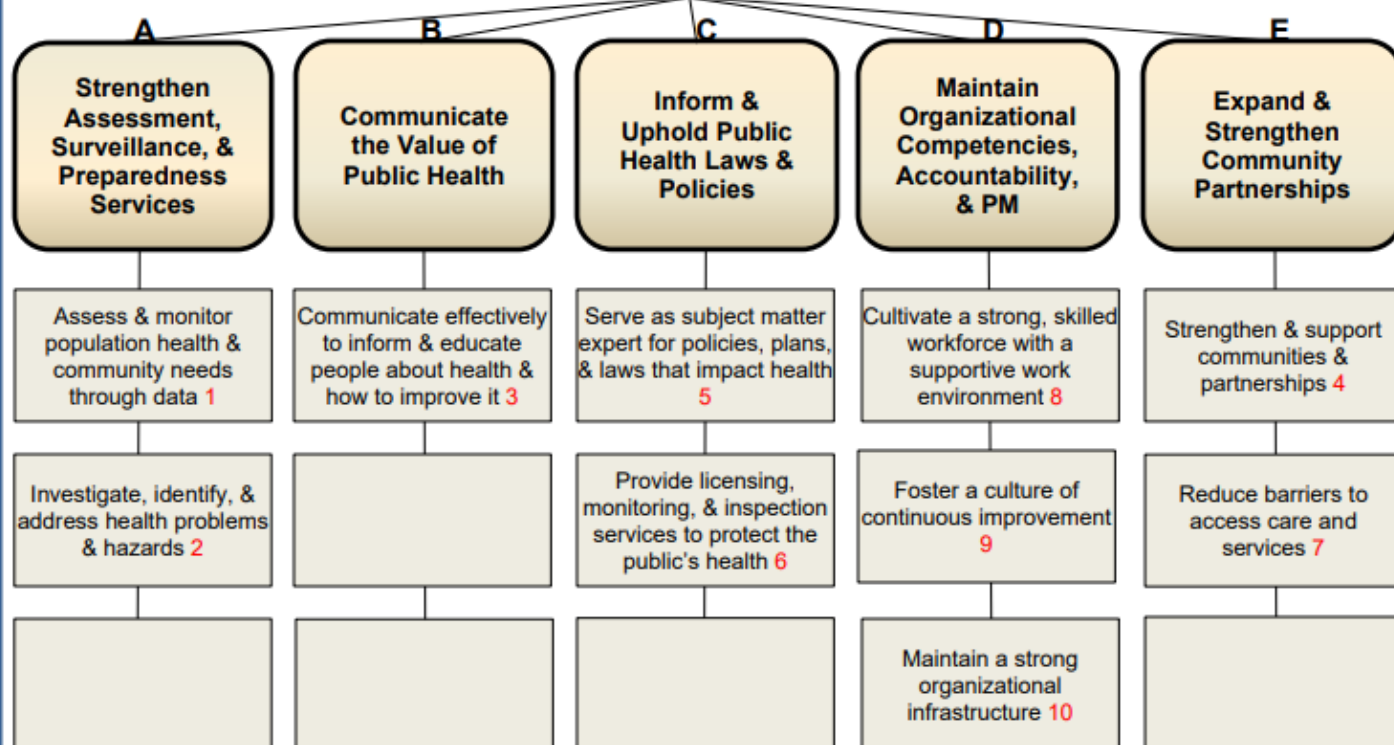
A

Strengthen Assessment, Surveillance, & Preparedness Services

B

Communicate the Value of Public Health

C

Inform & Uphold Public Health Laws & Policies

D

Maintain Organizational Competencies, Accountability, & PM

E

Expand & Strengthen Community Partnerships

Assess & monitor population health & community needs through data 1

Communicate effectively to inform & educate people about health & how to improve it 3

Serve as subject matter expert for policies, plans, & laws that impact health 5

Cultivate a strong, skilled workforce with a supportive work environment 8

Strengthen & support communities & partnerships 4

Investigate, identify, & address health problems & hazards 2

Provide licensing, monitoring, & inspection services to protect the public's health 6

Foster a culture of continuous improvement 9

Reduce barriers to access care and services 7

Maintain a strong organizational infrastructure 10